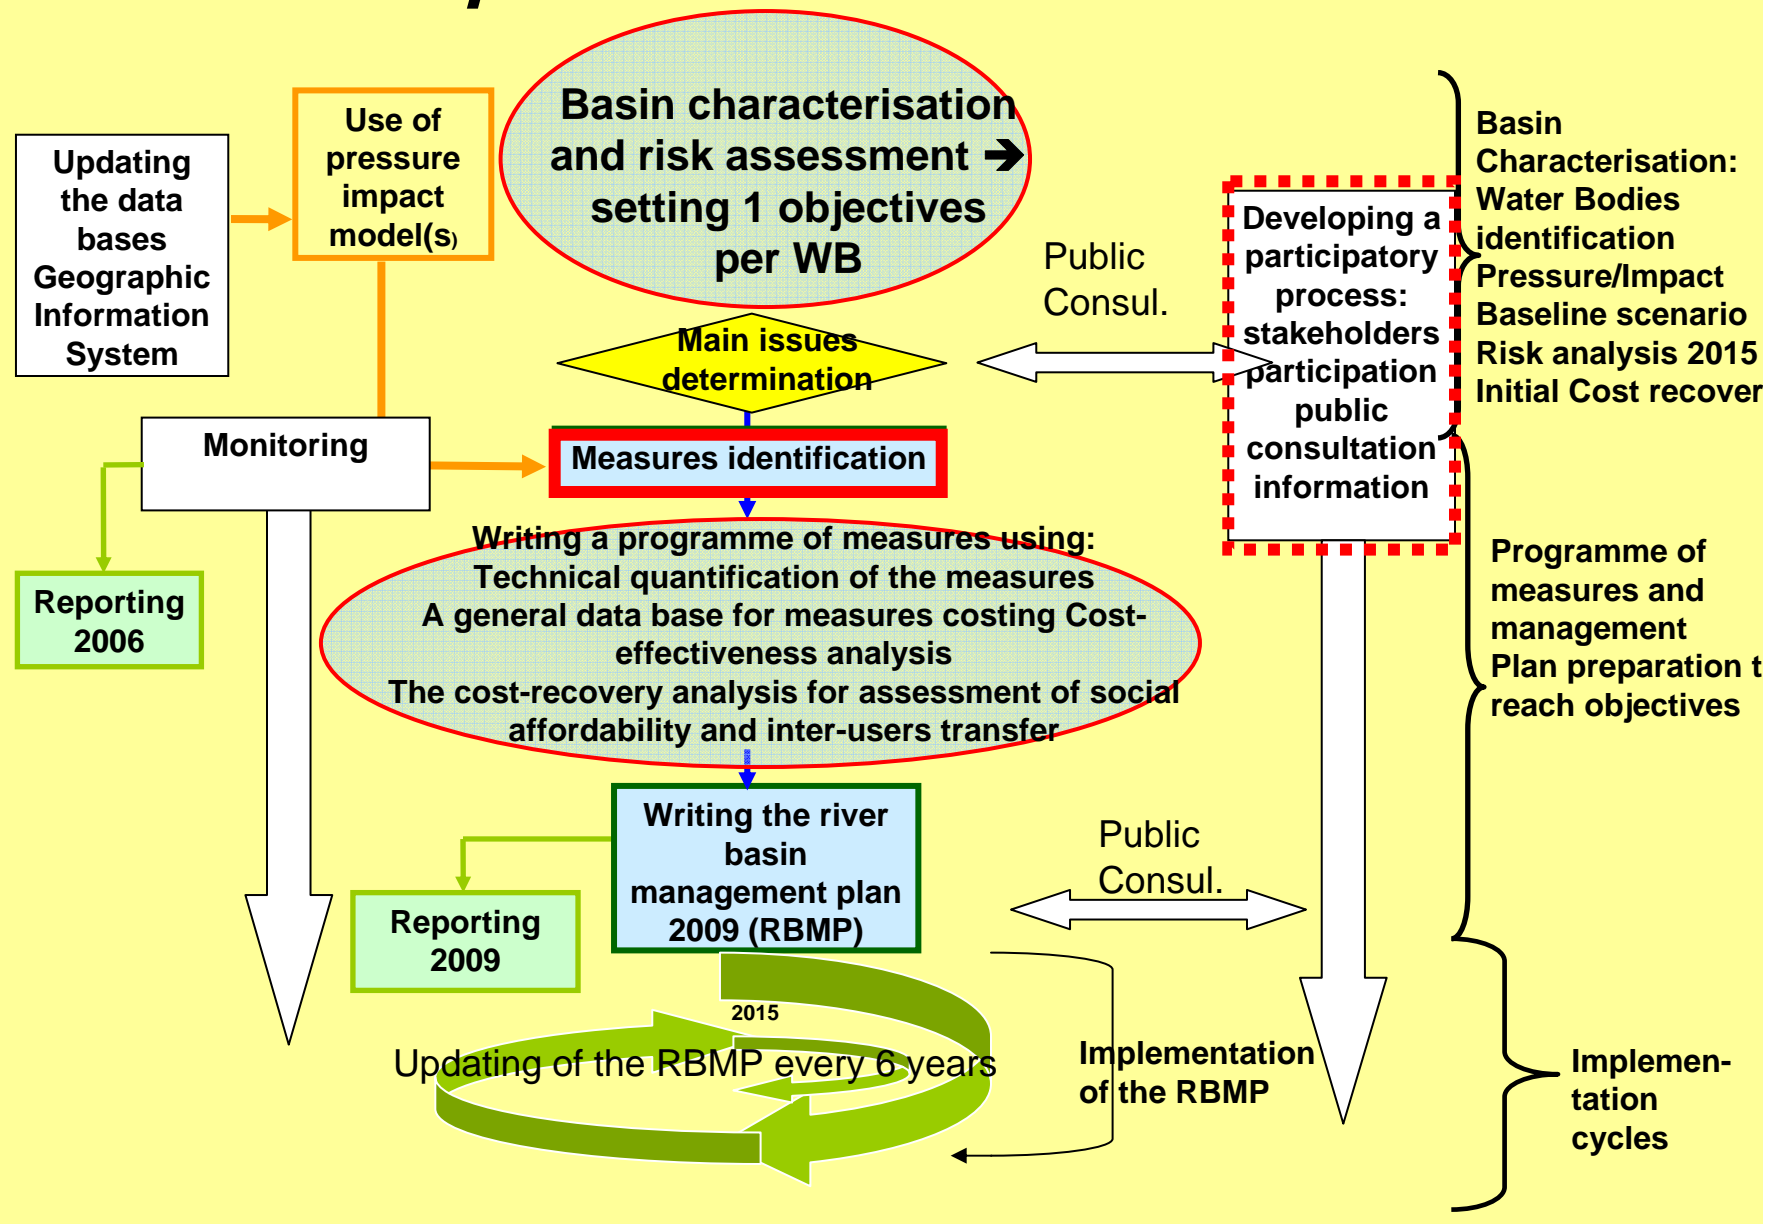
Updating the data bases Geographic Information System

Use of pressure impact model(s)

Basin characterisation and risk assessment ➔ setting 1 objectives per WB

Public Consul.

Developing a participatory process: stakeholders participation public consultation information

Basin Characterisation: Water Bodies identification Pressure/Impact Baseline scenario Risk analysis 2015 Initial Cost recover

Main issues determination

Monitoring

Measures identification

Reporting 2006

Writing a programme of measures using: Technical quantification of the measures A general data base for measures costing Cost-effectiveness analysis The cost-recovery analysis for assessment of social affordability and inter-users transfer

Programme of measures and management Plan preparation t reach objectives

Writing the river basin management plan 2009 (RBMP)

Reporting 2009

Public Consul.

2015

Updating of the RBMP every 6 years

Implementation of the RBMP

Implemen-tation cycles